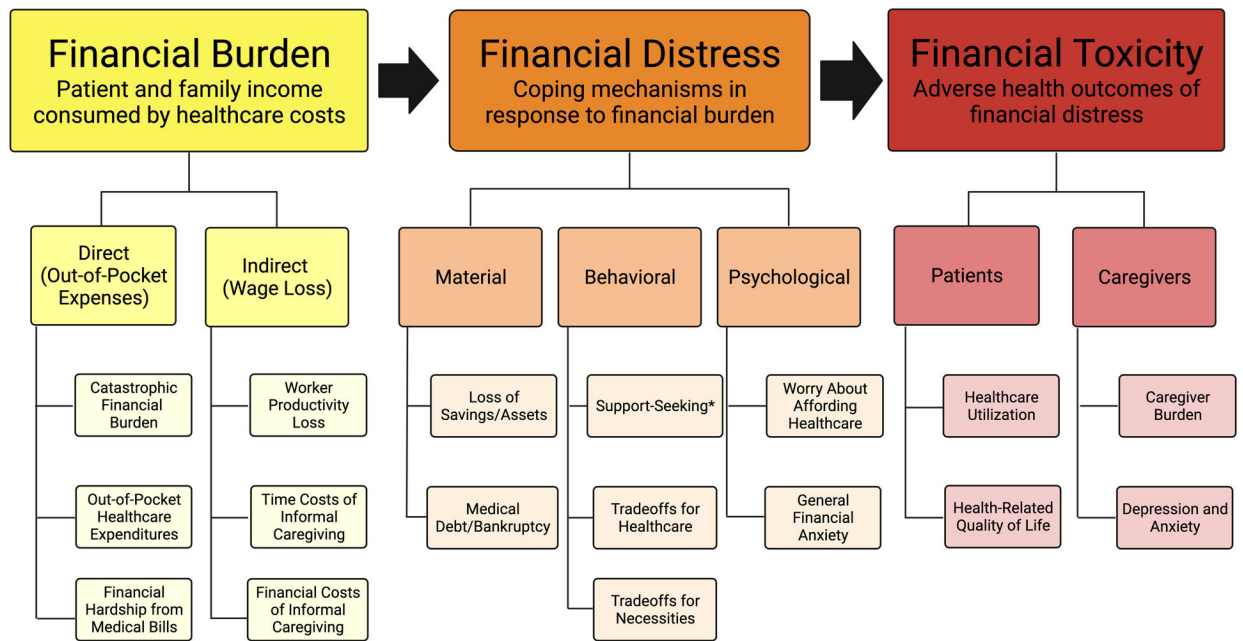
Financial Burden
Patient and family income consumed by healthcare costs

Direct (Out-of-Pocket Expenses)

Catastrophic Financial Burden

Out-of-Pocket Healthcare Expenditures

Financial Hardship from Medical Bills

Indirect (Wage Loss)

Worker Productivity Loss

Time Costs of Informal Caregiving

Financial Costs of Informal Caregiving

Financial Distress
Coping mechanisms in response to financial burden

Material

Loss of Savings/Assets

Medical Debt/Bankruptcy

Behavioral

Support-Seeking*

Tradeoffs for Healthcare

Tradeoffs for Necessities

Psychological

Worry About Affording Healthcare

General Financial Anxiety

Financial Toxicity
Adverse health outcomes of financial distress

Patients

Healthcare Utilization

Health-Related Quality of Life

Caregivers

Caregiver Burden

Depression and Anxiety